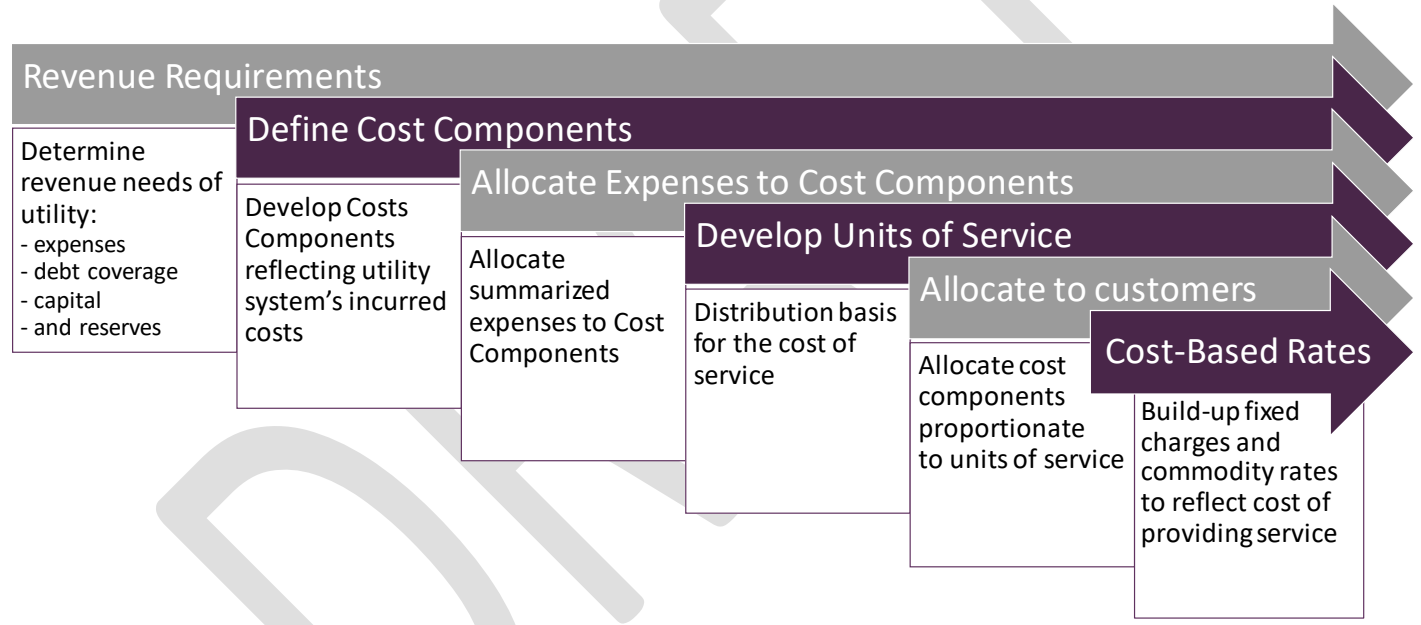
Revenue Requirements

Determine revenue needs of utility:
- expenses
- debt coverage
- capital
- and reserves

Define Cost Components

Develop Costs Components reflecting utility system's incurred costs

Allocate Expenses to Cost Components

Allocate summarized expenses to Cost Components

Develop Units of Service

Distribution basis for the cost of service

Allocate to customers

Allocate cost components proportionate to units of service

Cost-Based Rates

Build-up fixed charges and commodity rates to reflect cost of providing service

DRAFT